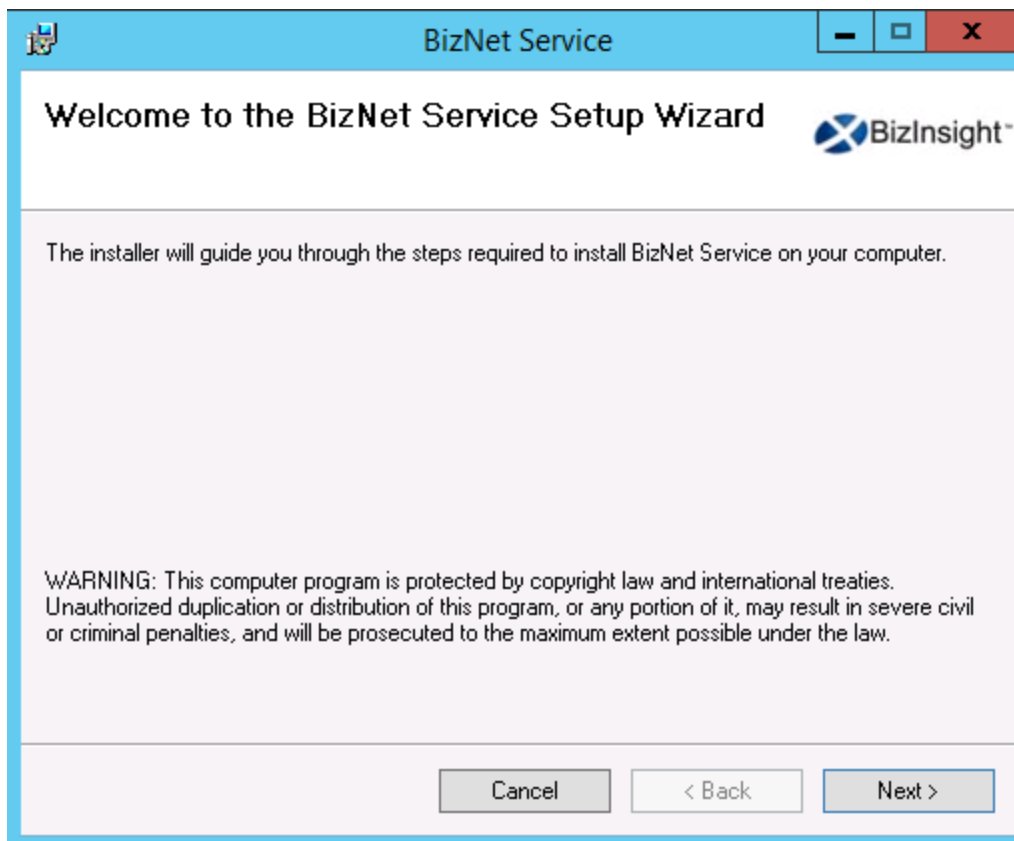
BizNet Service

Welcome to the BizNet Service Setup Wizard

BizInsight™

The installer will guide you through the steps required to install BizNet Service on your computer.

WARNING: This computer program is protected by copyright law and international treaties. Unauthorized duplication or distribution of this program, or any portion of it, may result in severe civil or criminal penalties, and will be prosecuted to the maximum extent possible under the law.

Cancel

< Back

Next >